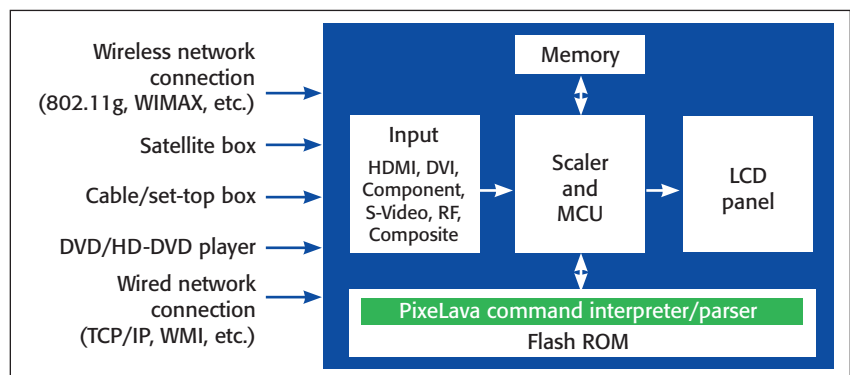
Wireless network connection (802.11g, WIMAX, etc.)

Satellite box

Cable/set-top box

DVD/HD-DVD player

Wired network connection (TCP/IP, WMI, etc.)

Memory

Input

HDMI, DVI, Component, S-Video, RF, Composite

Scaler and MCU

LCD panel

PixeLava command interpreter/parser

Flash ROM